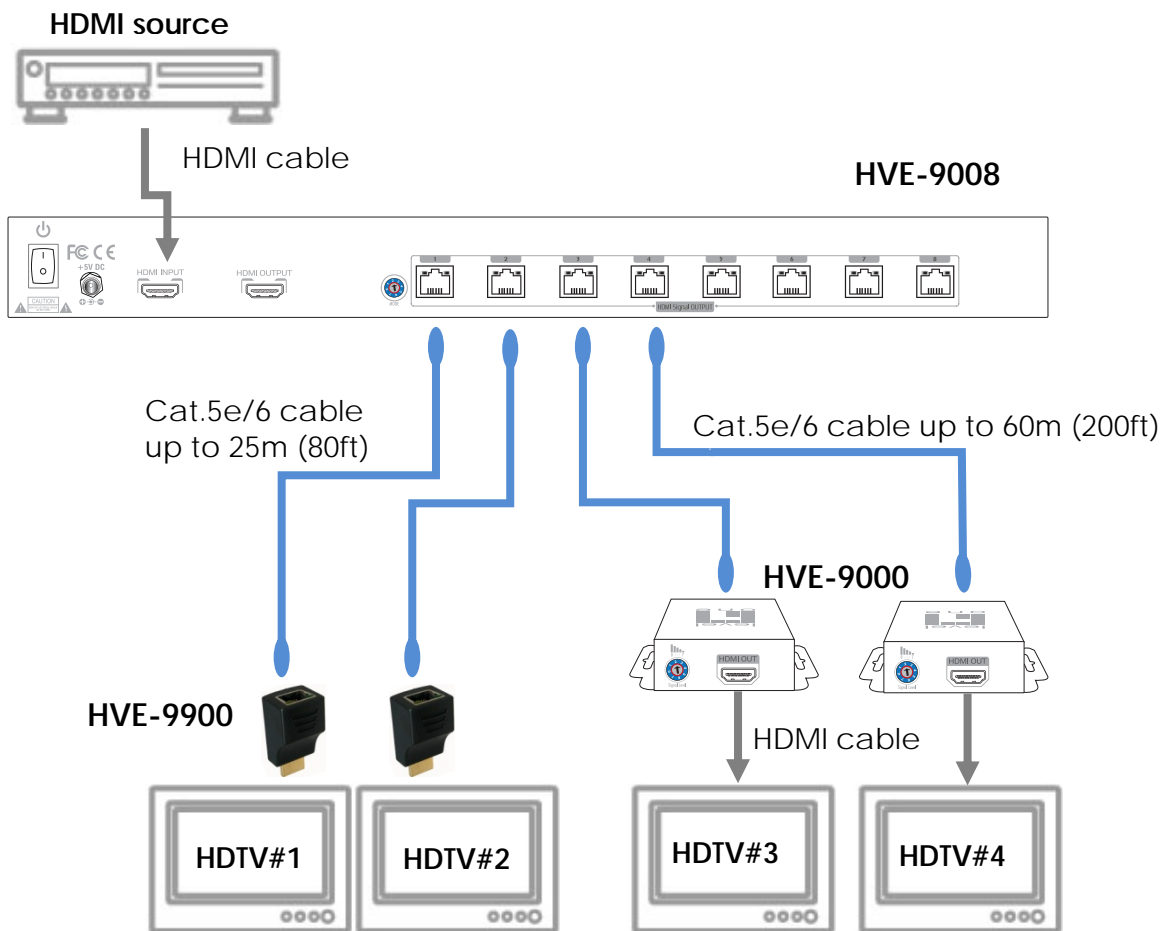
HDMI source

HDMI cable

HVE-9008

+5V DC

HDMI INPUT

HDMI OUTPUT

CAUTION

1 2 3 4 5 6 7 8

HDMI Signal OUTPUT

Cat.5e/6 cable up to 25m (80ft)

Cat.5e/6 cable up to 60m (200ft)

HVE-9000

HDMI OUT

HDMI OUT

HVE-9900

HDMI cable

HDTV#1

HDTV#2

HDTV#3

HDTV#4